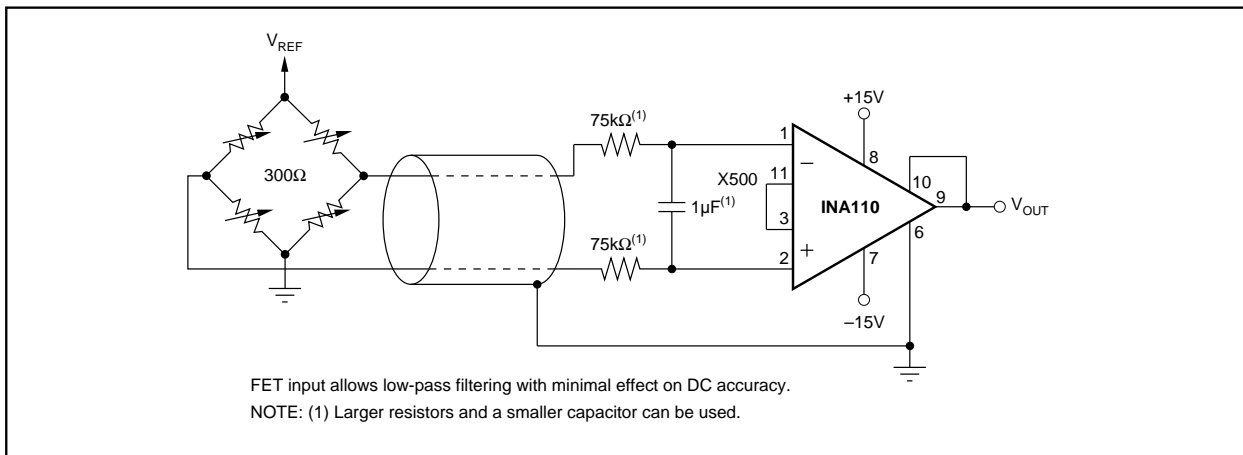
$V_{REF}$

$300\Omega$

$75k\Omega^{(1)}$

$1\mu F^{(1)}$

$75k\Omega^{(1)}$

X500

+15V

1

–

11

3

2

+

8

INA110

10

9

6

7

$V_{OUT}$

–15V

FET input allows low-pass filtering with minimal effect on DC accuracy.

NOTE: (1) Larger resistors and a smaller capacitor can be used.